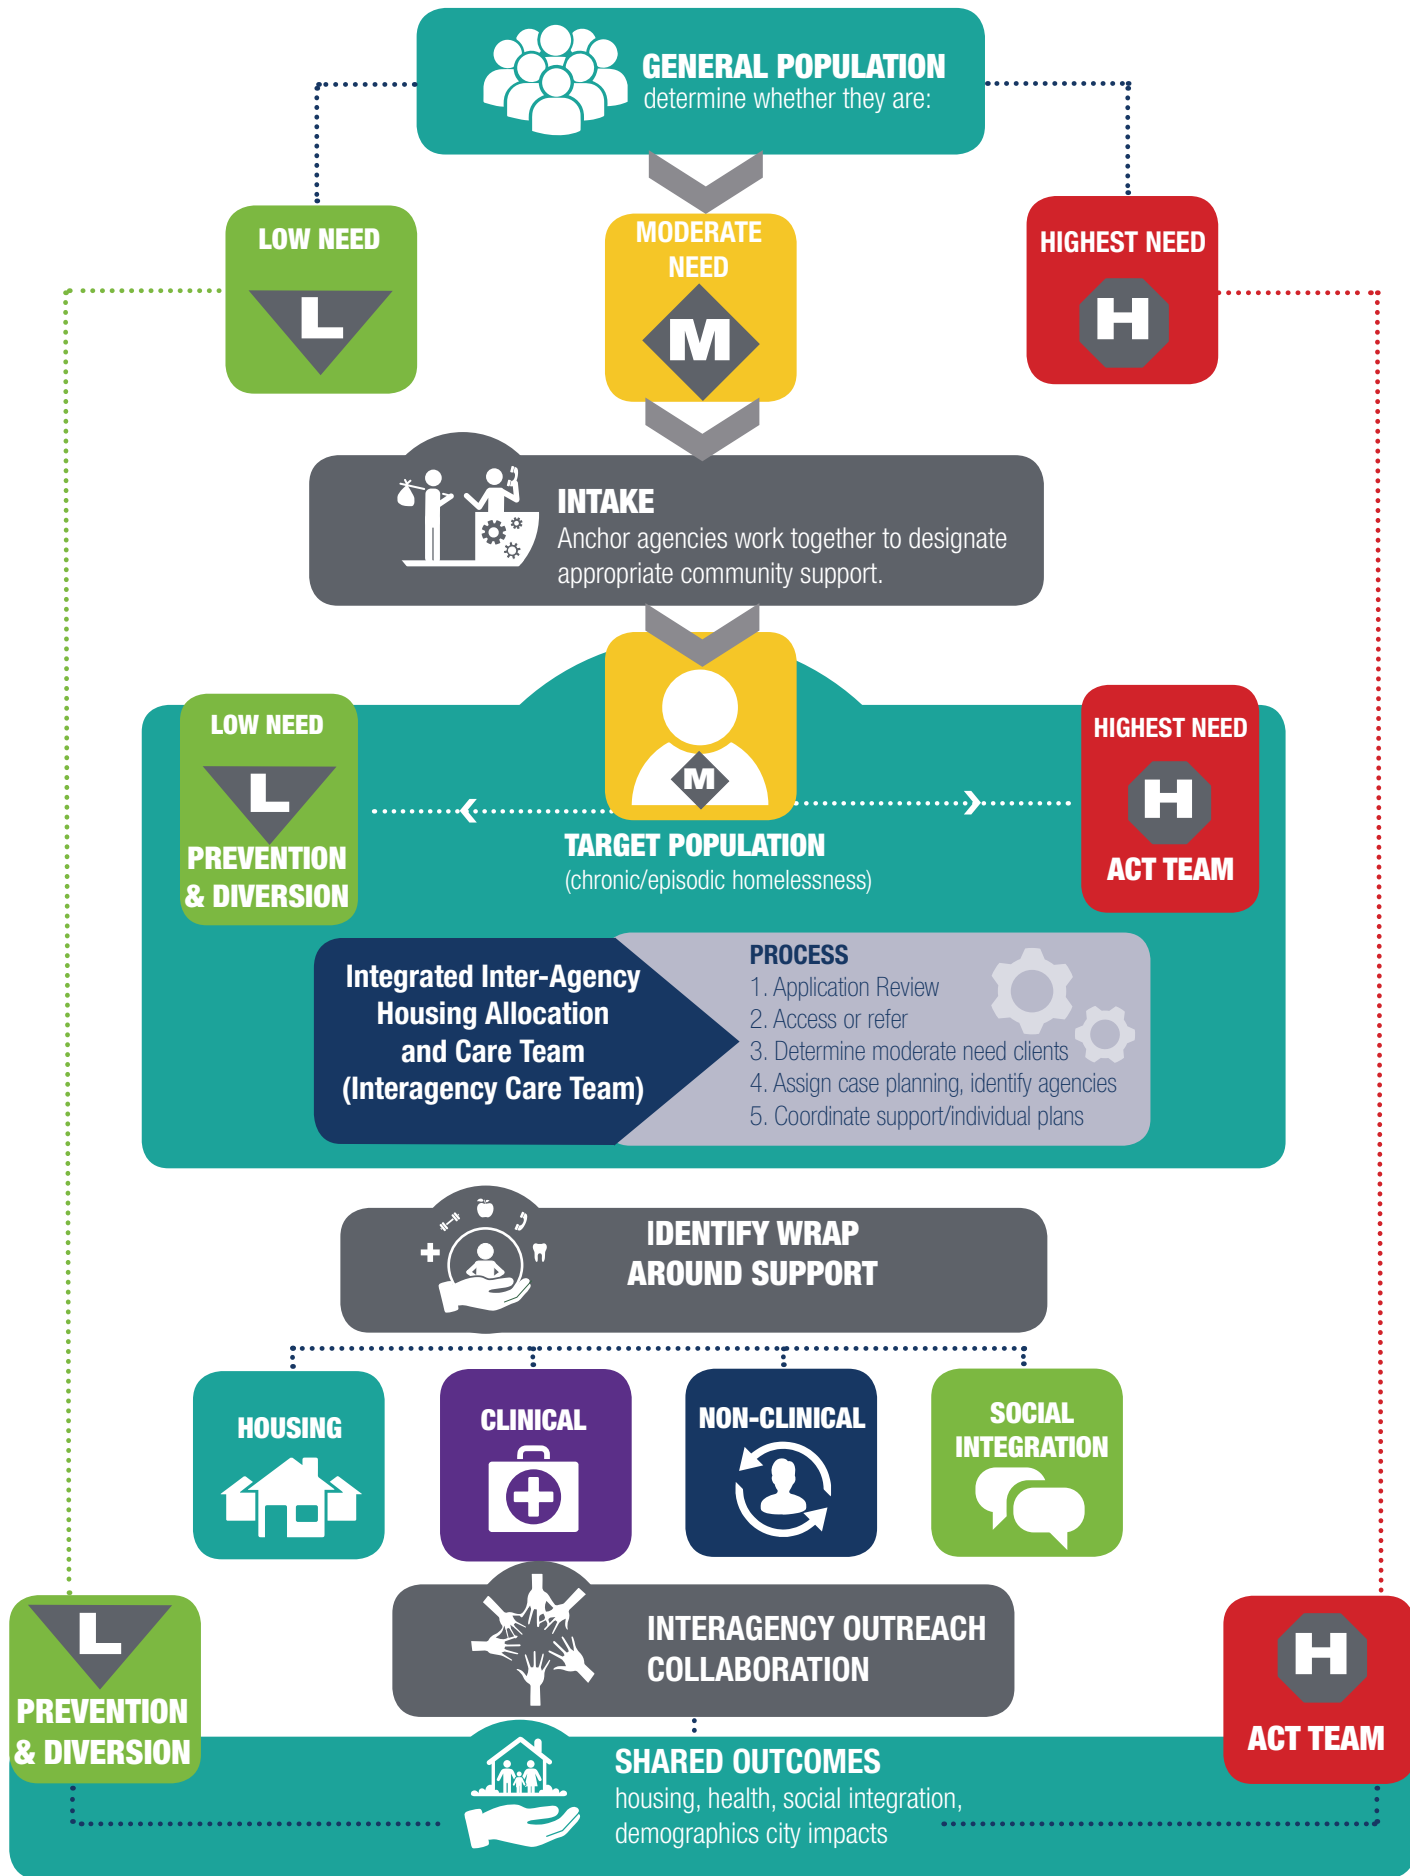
GENERAL POPULATION
determine whether they are:

LOW NEED
L

MODERATE NEED
M

HIGHEST NEED
H

INTAKE
Anchor agencies work together to designate appropriate community support.

LOW NEED
L
PREVENTION & DIVERSION

M

TARGET POPULATION
(chronic/episodic homelessness)

HIGHEST NEED
H
ACT TEAM

Integrated Inter-Agency Housing Allocation and Care Team (Interagency Care Team)

PROCESS
1. Application Review
2. Access or refer
3. Determine moderate need clients
4. Assign case planning, identify agencies
5. Coordinate support/individual plans

IDENTIFY WRAP AROUND SUPPORT

HOUSING

CLINICAL

NON-CLINICAL

SOCIAL INTEGRATION

L
PREVENTION & DIVERSION

INTERAGENCY OUTREACH COLLABORATION

H
ACT TEAM

SHARED OUTCOMES
housing, health, social integration, demographics city impacts